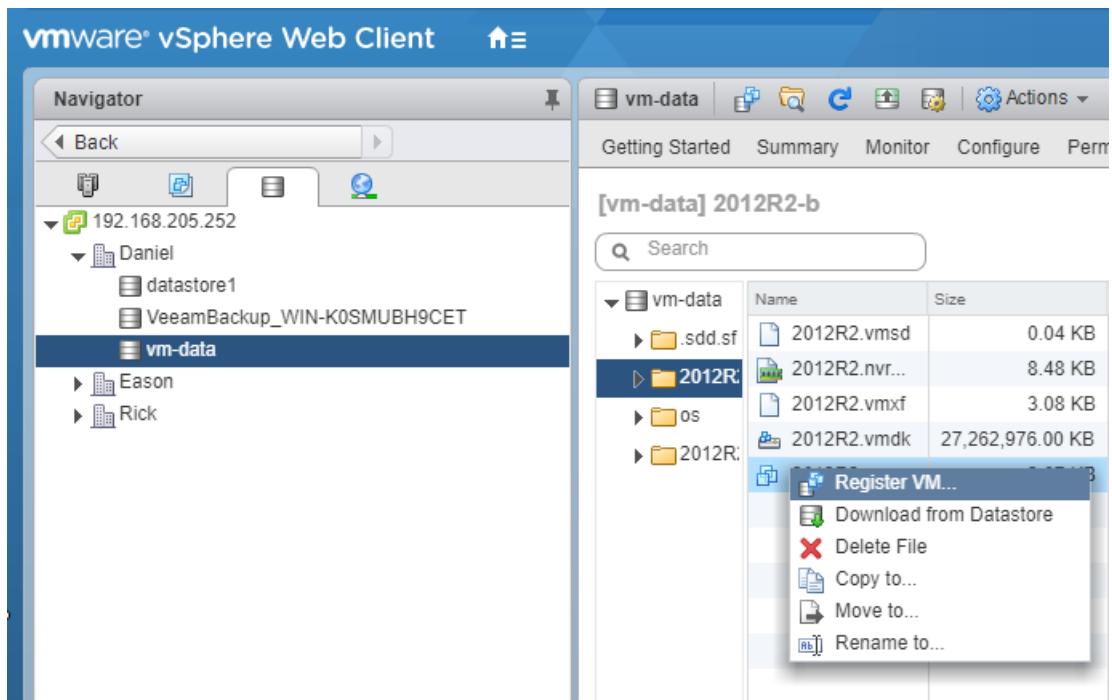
vmware® vSphere Web Client

Navigator

Back

192.168.205.252
Daniel
datastore1
VeeamBackup_WIN-K0SMUBH9CET
vm-data
Eason
Rick

vm-data

Actions

Getting Started Summary Monitor Configure Perm

[vm-data] 2012R2-b

Search

vm-data
.sdd.sf
2012R
os
2012R

| Name | Size |
|---|---|
| 2012R2.vmsd | 0.04 KB |
| 2012R2.nvr... | 8.48 KB |
| 2012R2.vmxf | 3.08 KB |
| 2012R2.vmdk | 27,262,976.00 KB |

Register VM...
Download from Datastore
Delete File
Copy to...
Move to...
Rename to...